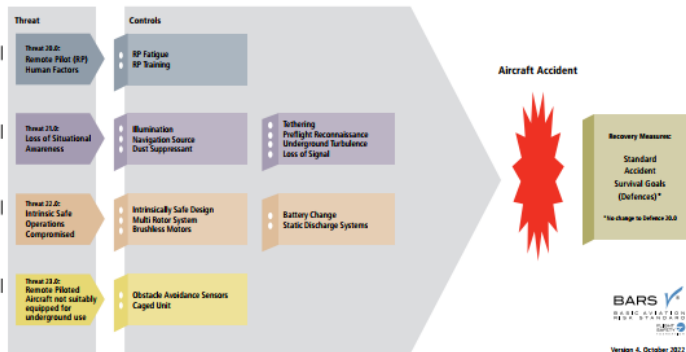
Threat

Controls

Threat 20.0:
Remote Pilot (RP) Human Factors

RP Fatigue
RP Training

Threat 21.0:
Loss of Situational Awareness

Illumination
Navigation Source
Dust Suppressant

Tethering
Preflight Reconnaissance
Underground Turbulence
Loss of Signal

Threat 22.0:
Intrinsic Safe Operations Compromised

Intrinsically Safe Design
Multi Rotor System
Brushless Motors

Battery Change
Static Discharge Systems

Threat 23.0:
Remote Piloted Aircraft not suitably equipped for underground use

Obstacle Avoidance Sensors
Caged Unit

Aircraft Accident

Recovery Measures:
Standard Accident Survival Goals (Defences)*
*No change to Defence 20.0

BARS
BASIC AVIATION RISK STANDARD
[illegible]

Version 4, October 2022